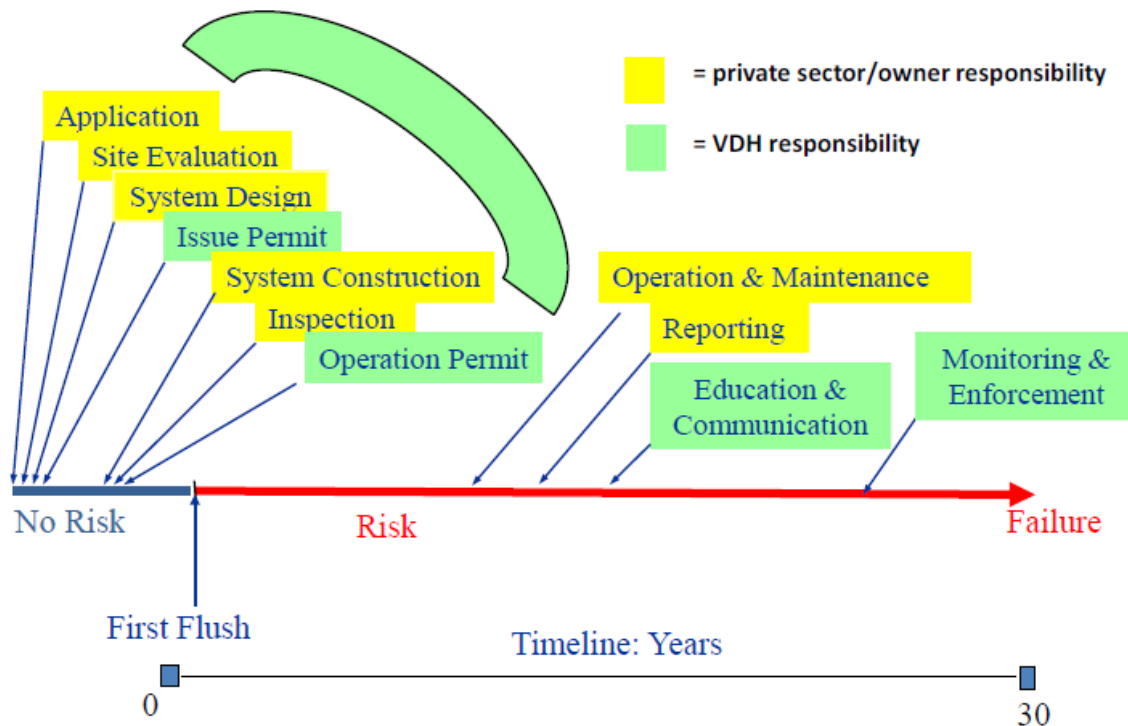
= private sector/owner responsibility

= VDH responsibility

Application

Site Evaluation

System Design

Issue Permit

System Construction

Inspection

Operation Permit

Operation & Maintenance

Reporting

Education & Communication

Monitoring & Enforcement

No Risk

Risk

Failure

First Flush

Timeline: Years

0

30